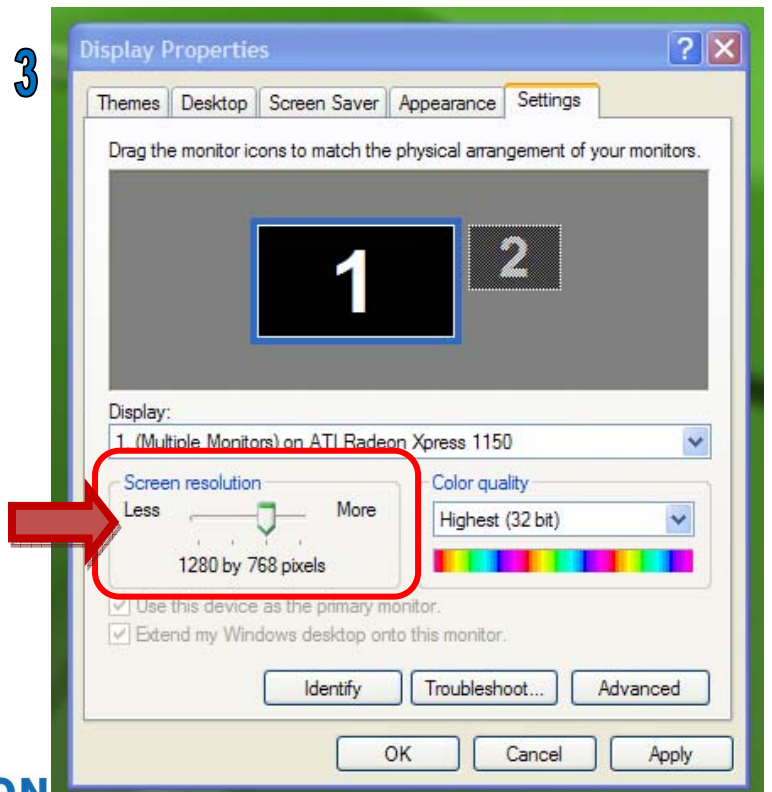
3

Display Properties

Themes | Desktop | Screen Saver | Appearance | Settings

Drag the monitor icons to match the physical arrangement of your monitors.

1

2

Display:
1. (Multiple Monitors) on ATI Radeon Xpress 1150

Screen resolution
Less
More
1280 by 768 pixels

Color quality
Highest (32 bit)

Use this device as the primary monitor.
Extend my Windows desktop onto this monitor.

Identify
Troubleshoot...
Advanced

OK
Cancel
Apply

ON